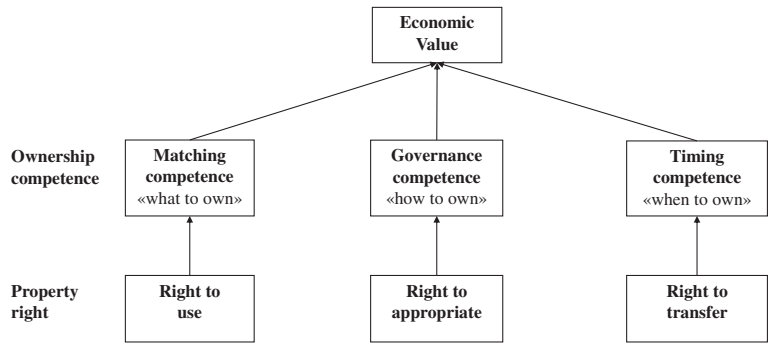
Economic Value

Ownership competence

Matching competence «what to own»

Governance competence «how to own»

Timing competence «when to own»

Property right

Right to use

Right to appropriate

Right to transfer